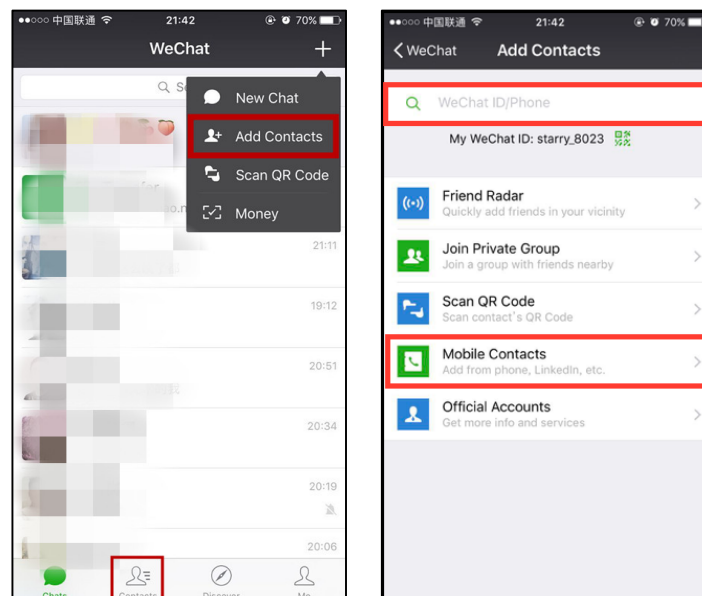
●●○○○ 中国联通 21:42 70%

WeChat

Q Se

New Chat

Add Contacts

Scan QR Code

Money

21:11

19:12

20:51

20:34

20:19

20:06

Chats Contacts Discover Me

●●○○○ 中国联通 21:42 70%

WeChat Add Contacts

WeChat ID/Phone

My WeChat ID: starry_8023

Friend Radar
Quickly add friends in your vicinity

Join Private Group
Join a group with friends nearby

Scan QR Code
Scan contact's QR Code

Mobile Contacts
Add from phone, LinkedIn, etc.

Official Accounts
Get more info and services